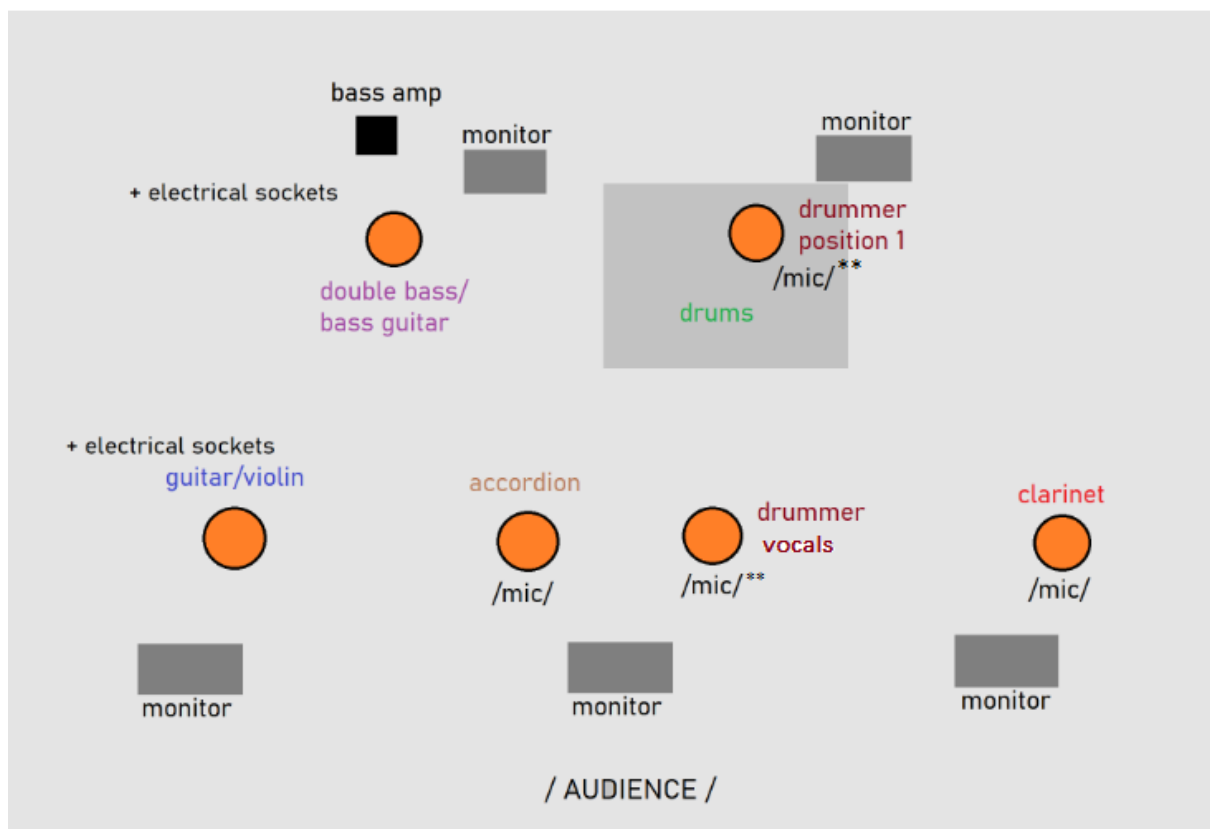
bass amp

monitor

monitor

+ electrical sockets

drummer position 1

/mic/**

double bass/ bass guitar

drums

+ electrical sockets

guitar/violin

accordion

drummer vocals

clarinet

/mic/

/mic/**

/mic/

monitor

monitor

monitor

/ AUDIENCE /